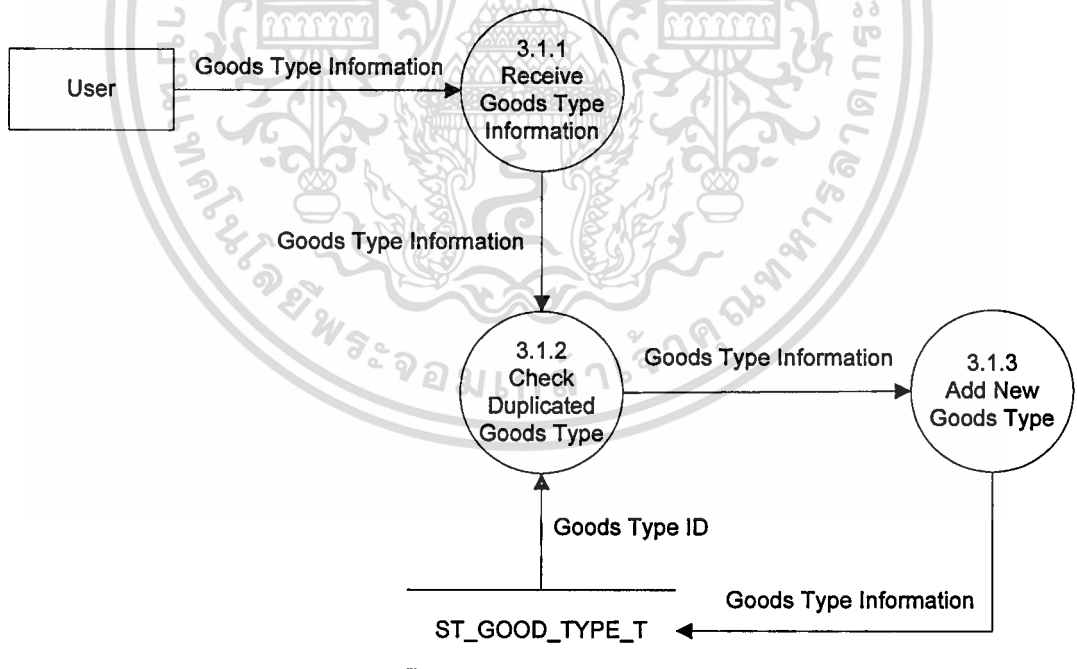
User

Goods Type Information

3.1.1
Receive
Goods Type
Information

Goods Type Information

3.1.2
Check
Duplicated
Goods Type

Goods Type Information

3.1.3
Add New
Goods Type

Goods Type ID

Goods Type Information

ST_GOOD_TYPE_T